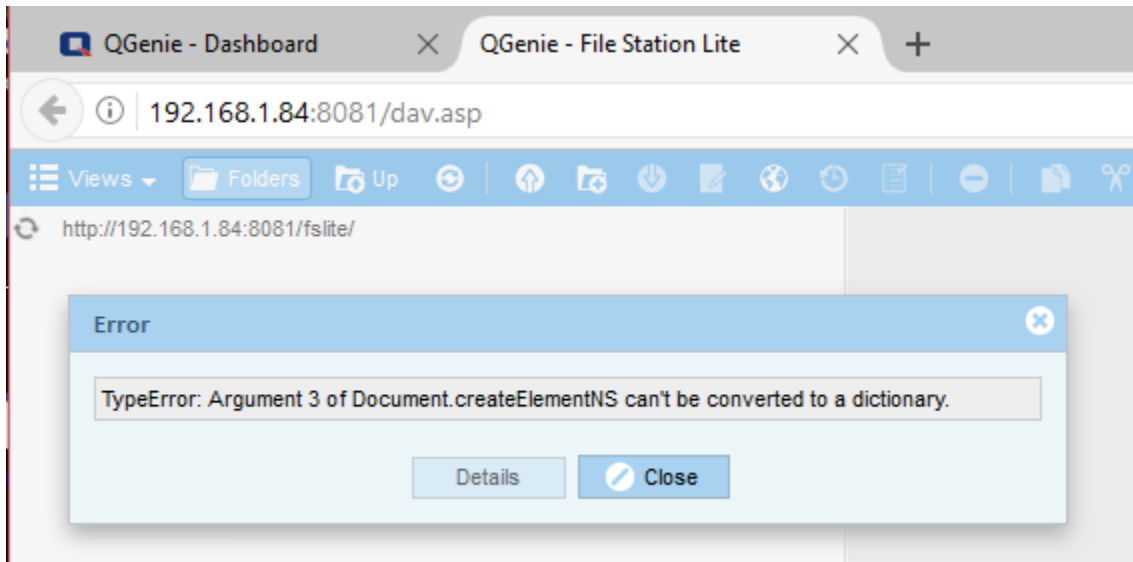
QGenie - Dashboard
QGenie - File Station Lite

192.168.1.84:8081/dav.asp

Views Folders Up

http://192.168.1.84:8081/fslite/

Error

TypeError: Argument 3 of Document.createElementNS can't be converted to a dictionary.

Details Close